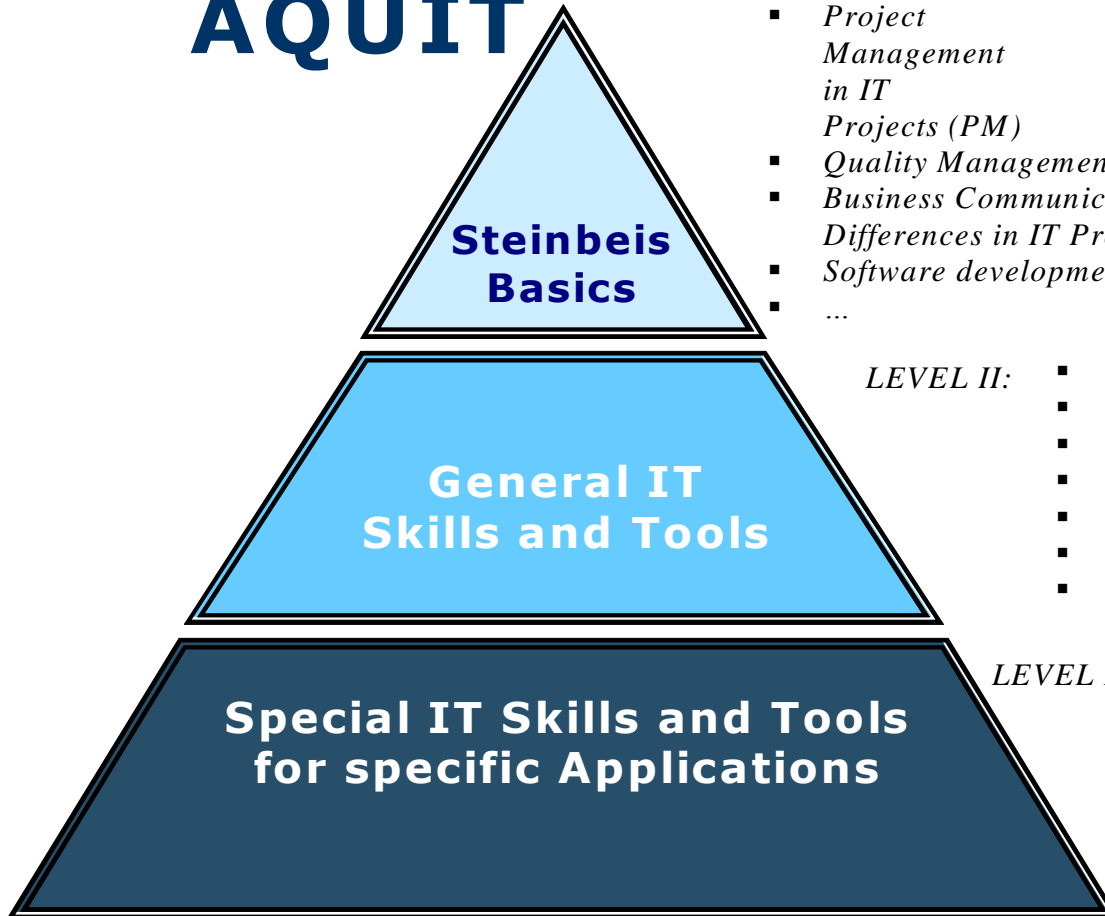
AQUIT

- Project Management in IT Projects (PM)
- Quality Managemen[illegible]
- Business Communic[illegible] Differences in IT Pr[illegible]
- Software developme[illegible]
- …

Steinbeis Basics

LEVEL II:

General IT Skills and Tools

LEVEL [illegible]

Special IT Skills and Tools for specific Applications